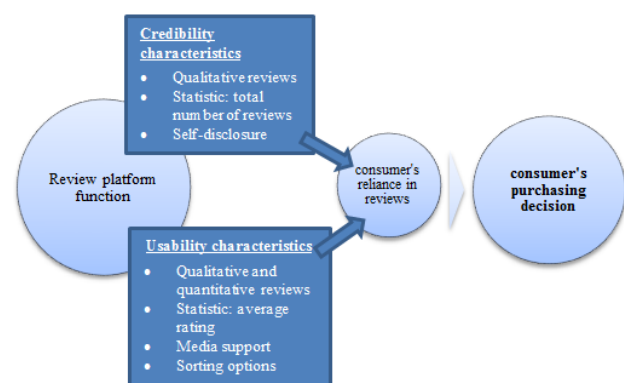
Credibility characteristics
- Qualitative reviews
- Statistic: total number of reviews
- Self-disclosure

Review platform function

consumer's reliance in reviews

consumer's purchasing decision

Usability characteristics
- Qualitative and quantitative reviews
- Statistic: average rating
- Media support
- Sorting options